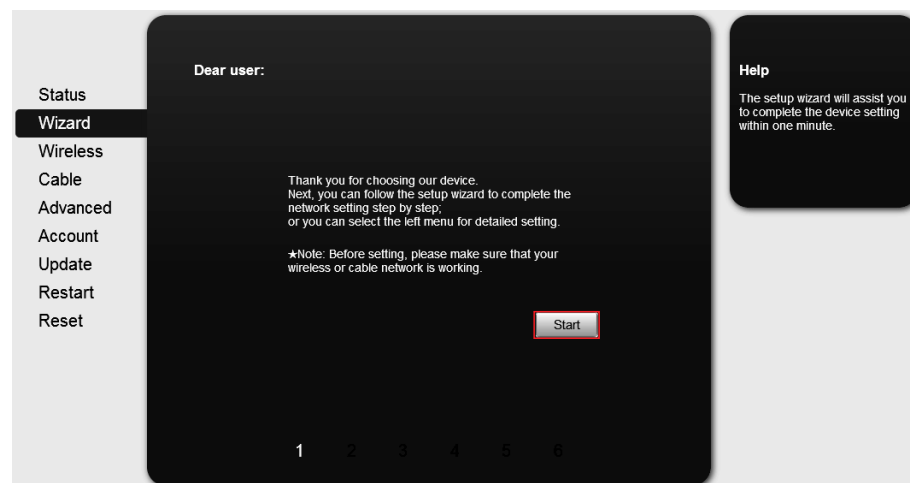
Status
Wizard
Wireless
Cable
Advanced
Account
Update
Restart
Reset

Dear user:

Thank you for choosing our device.
Next, you can follow the setup wizard to complete the network setting step by step;
or you can select the left menu for detailed setting.

★Note: Before setting, please make sure that your wireless or cable network is working.

Start

1 2 3 4 5 6

Help

The setup wizard will assist you to complete the device setting within one minute.